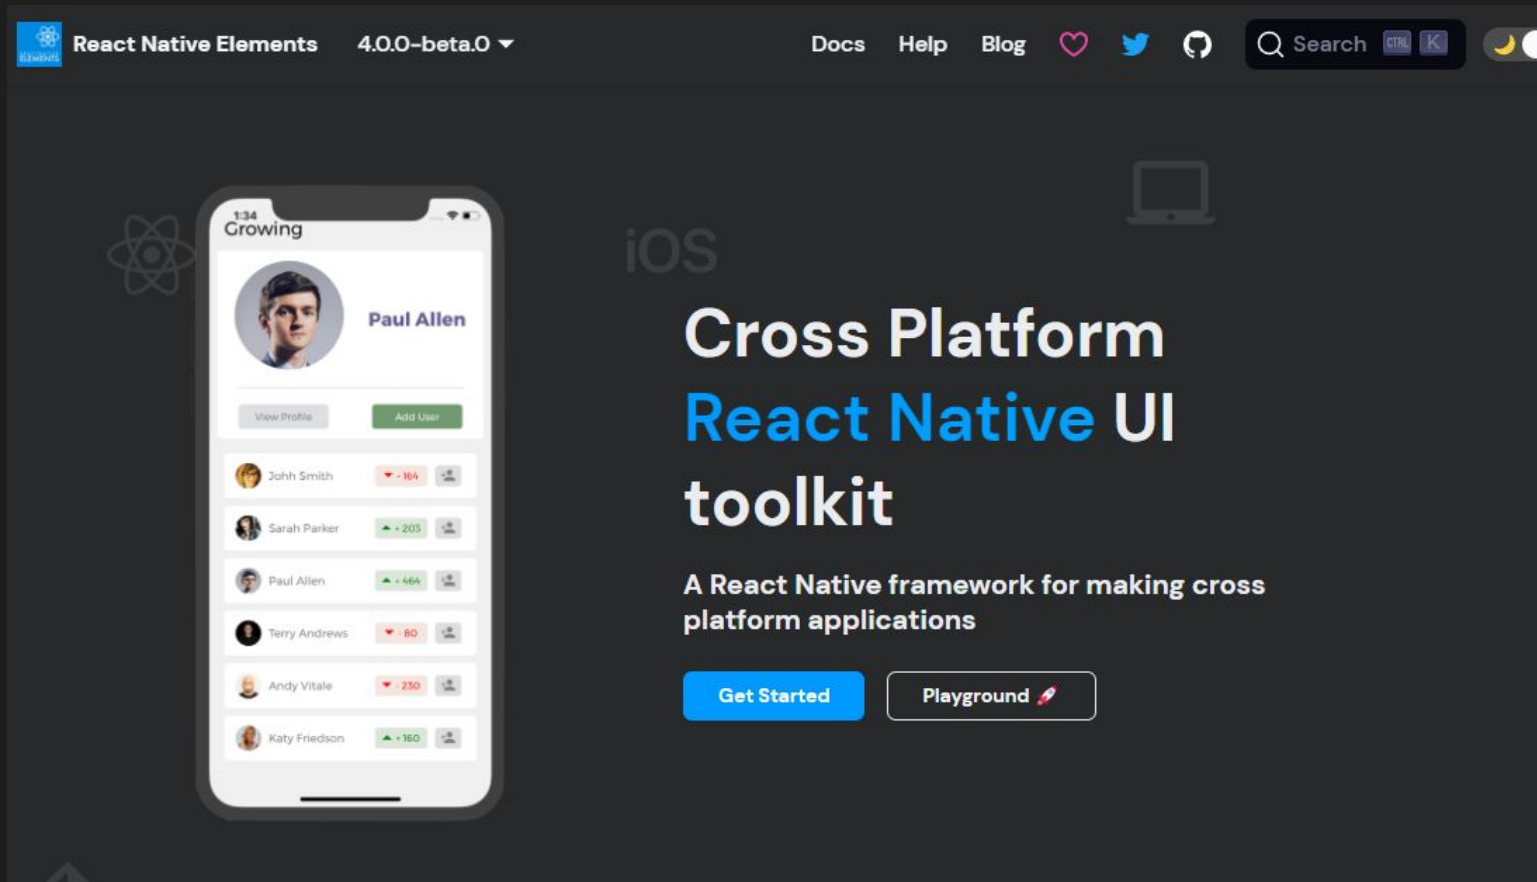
React Native Elements 4.0.0-beta.0

Docs Help Blog

Search CTRL K

1:34
Growing

Paul Allen

View Profile Add User

John Smith - 164
Sarah Parker + 203
Paul Allen + 464
Terry Andrews - 80
Andy Vitale - 230
Katy Friedson + 160

iOS

Cross Platform React Native UI toolkit

A React Native framework for making cross platform applications

Get Started Playground